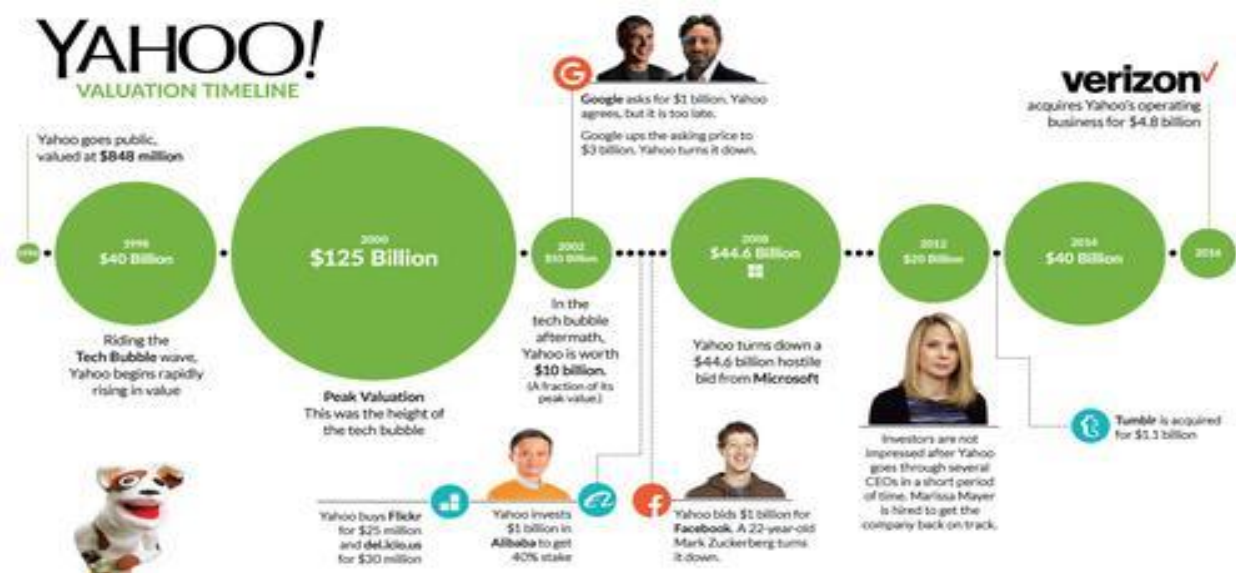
YAHOO!
VALUATION TIMELINE

Yahoo goes public, valued at $848 million

1996

1998
$40 Billion

Riding the Tech Bubble wave, Yahoo begins rapidly rising in value

2000
$125 Billion

Peak Valuation
This was the height of the tech bubble

Google asks for $1 billion. Yahoo agrees, but it is too late.

Google ups the asking price to $3 billion. Yahoo turns it down.

2002
$10 Billion

In the tech bubble aftermath, Yahoo is worth $10 billion. (A fraction of its peak value.)

Yahoo buys Flickr for $25 million and del.icio.us for $30 million

Yahoo invests $1 billion in Alibaba to get 40% stake

Yahoo bids $1 billion for Facebook. A 22-year-old Mark Zuckerberg turns it down.

2008
$44.6 Billion

Yahoo turns down a $44.6 billion hostile bid from Microsoft

2012
$20 Billion

Investors are not impressed after Yahoo goes through several CEOs in a short period of time. Marissa Mayer is hired to get the company back on track.

2014
$40 Billion

Tumblr is acquired for $1.1 billion

verizon
acquires Yahoo's operating business for $4.8 billion

2016